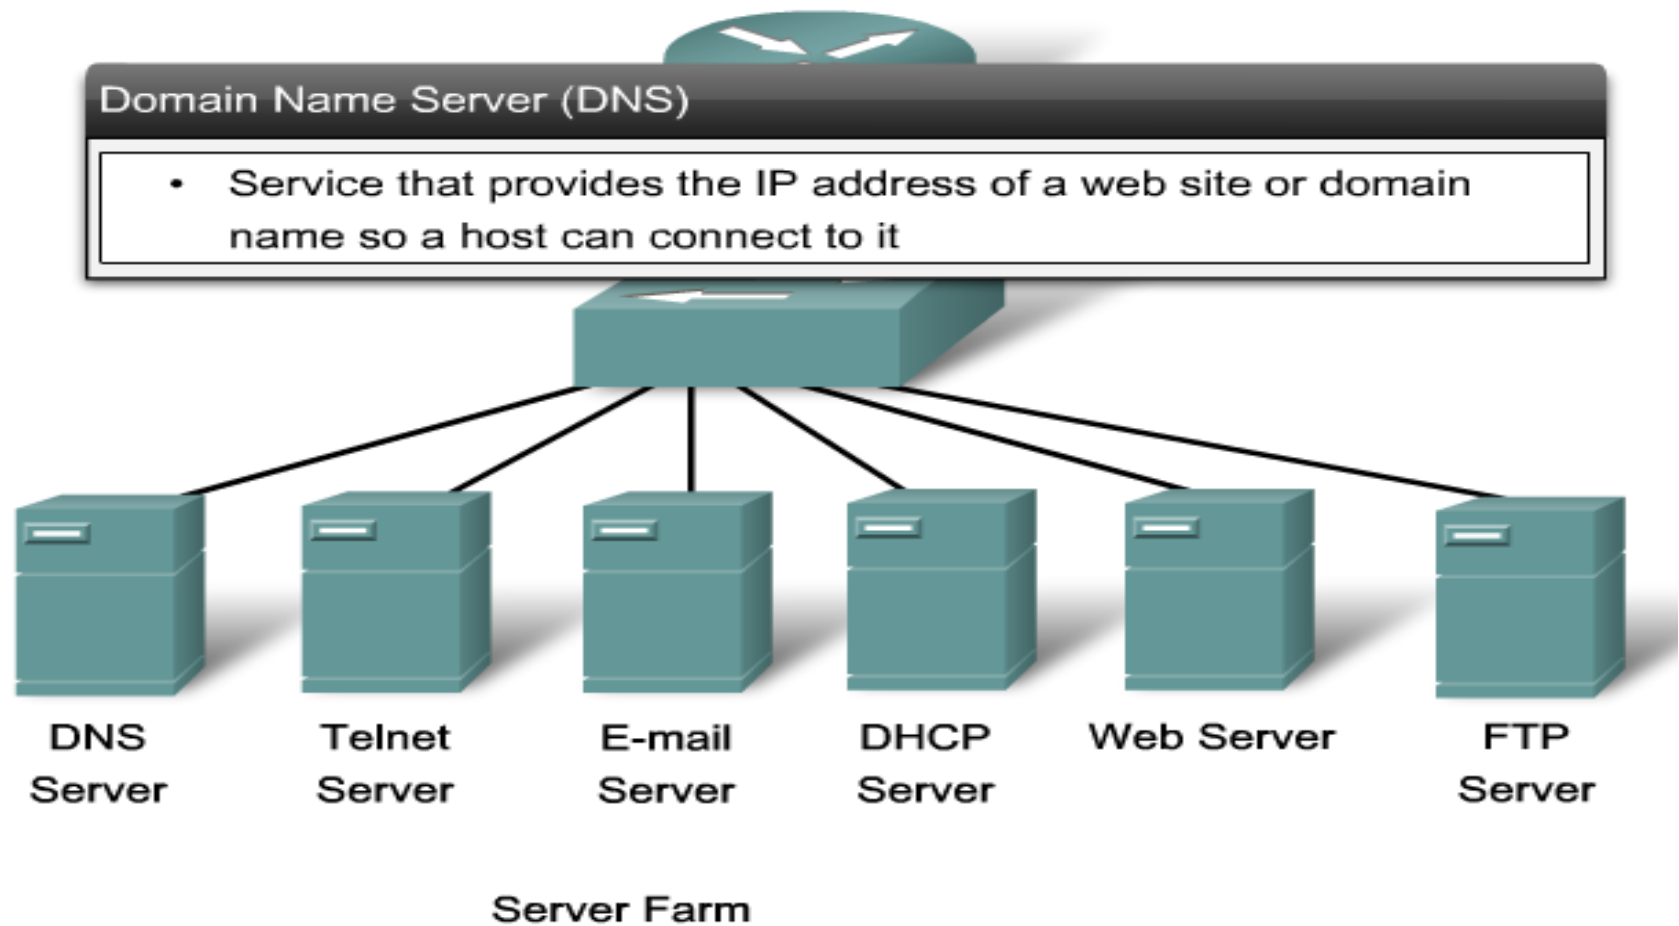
Domain Name Server (DNS)

• Service that provides the IP address of a web site or domain name so a host can connect to it

DNS Server

Telnet Server

E-mail Server

DHCP Server

Web Server

FTP Server

Server Farm